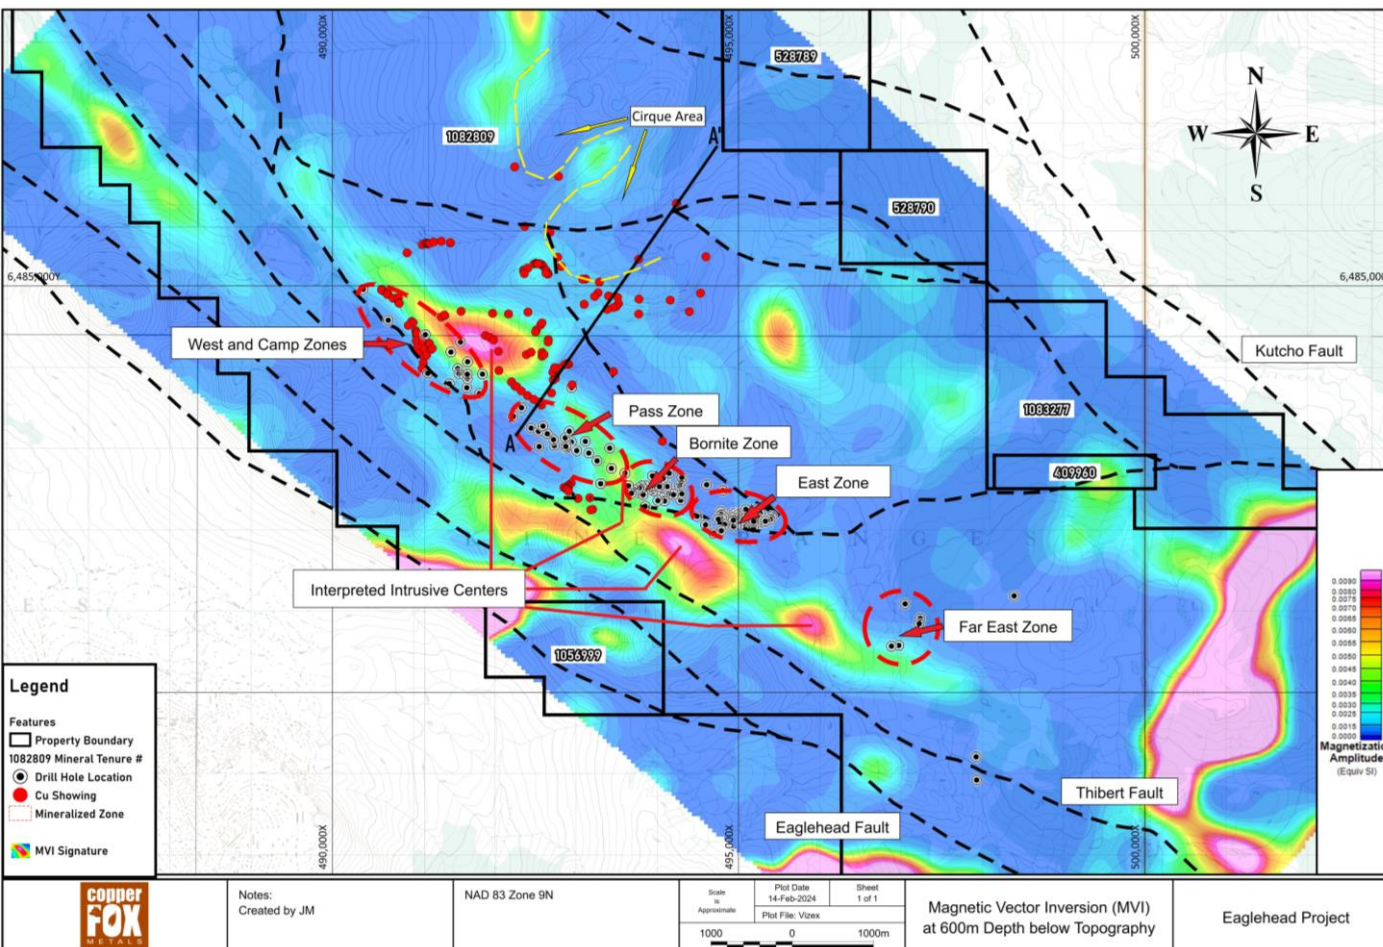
490,000X
495,000X
500,000X
528789
Cirque Area
A'
1082809
528790
6,485,000Y
6,485,000
N
W
E
S
West and Camp Zones
Kutcho Fault
Pass Zone
1083277
A
Bornite Zone
409960
East Zone
Interpreted Intrusive Centers
Far East Zone
1056999
0.0090
0.0080
0.0075
0.0070
0.0065
0.0060
0.0055
0.0050
0.0045
0.0040
0.0035
0.0030
0.0025
0.0015
0.0000
Magnetizatio
Amplitude
(Equiv SI)
Legend
Features
Property Boundary
1082809 Mineral Tenure #
Drill Hole Location
Cu Showing
Mineralized Zone
MVI Signature
Thibert Fault
Eaglehead Fault
490,000X
495,000X
500,000X

copper FOX METALS

Notes:
Created by JM

NAD 83 Zone 9N

Scale is Approximate
Plot Date 14-Feb-2024
Sheet 1 of 1
Plot File: Vizex
1000 0 1000m

Magnetic Vector Inversion (MVI) at 600m Depth below Topography

Eaglehead Project